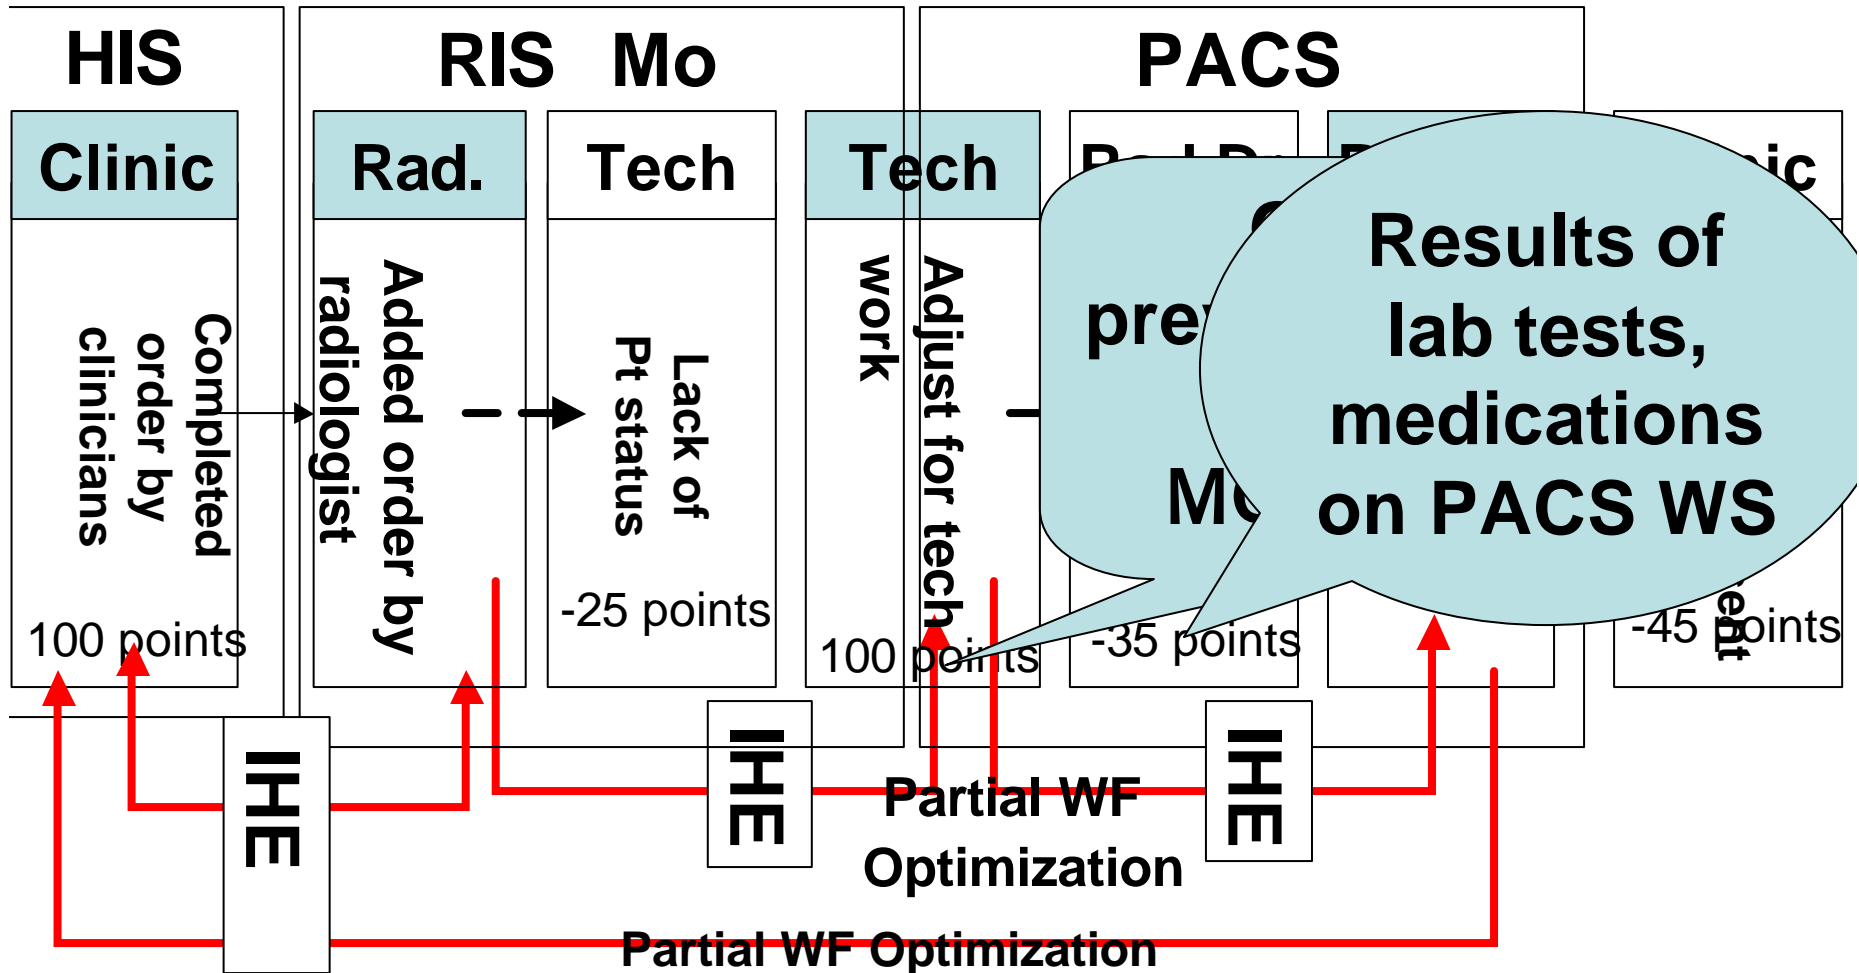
HIS

RIS Mo

PACS

Clinic

Rad.

Tech

Tech

Completed order by clinicians

100 points

Added order by radiologist

Lack of Pt status

-25 points

work

Adjust for tech

100 points

-35 points

-45 points

pre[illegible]

M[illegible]

Results of lab tests, medications on PACS WS

IHE

IHE

IHE

Partial WF Optimization

Partial WF Optimization